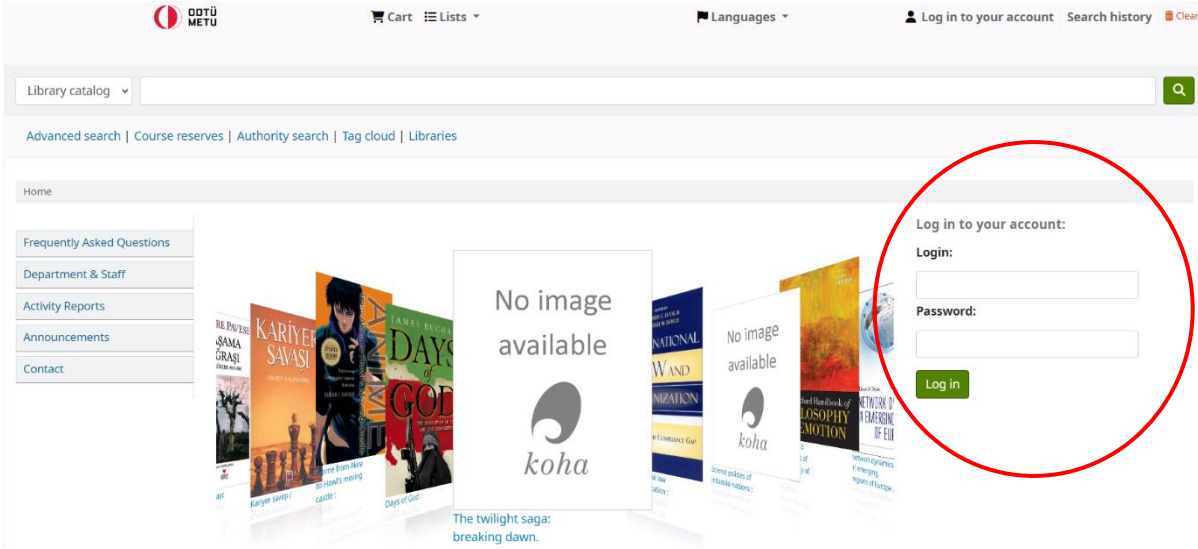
ODTÜ METU

Cart Lists

Languages

Log in to your account Search history Clear

Library catalog

Advanced search | Course reserves | Authority search | Tag cloud | Libraries

Home

Frequently Asked Questions

Department & Staff

Activity Reports

Announcements

Contact

KARİYER SAVAŞI

DAYS of GOD

No image available

koha

The twilight saga: breaking dawn.

No image available

koha

Kariyer savaşı /

Days of God :

Log in to your account:

Login:

Password:

Log in